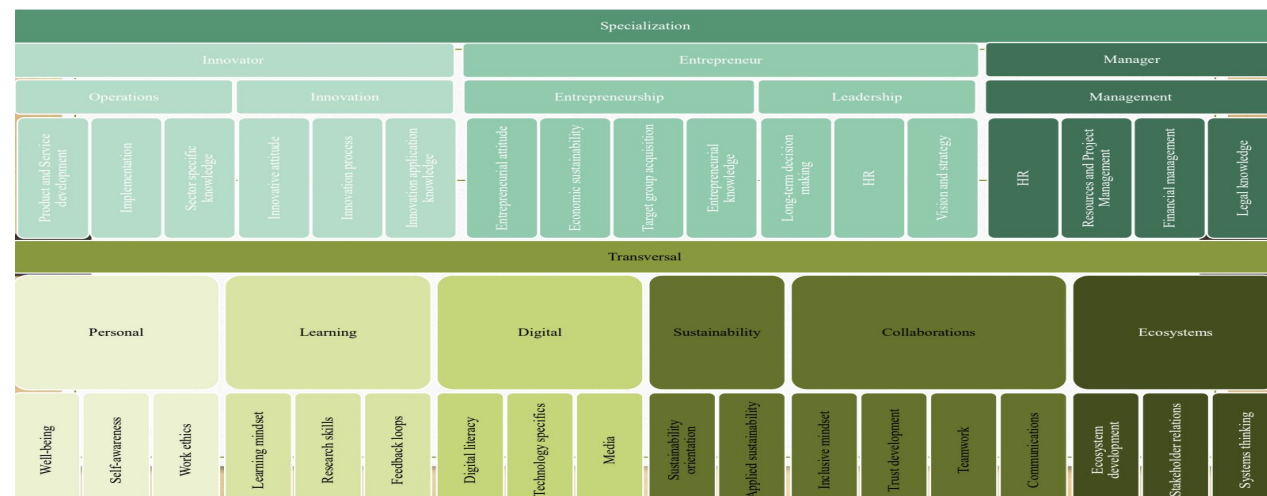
Specialization

Innovator

Entrepreneur

Manager

Operations

Innovation

Entrepreneurship

Leadership

Management

Product and Service development

Implementation

Sector specific knowledge

Innovative attitude

Innovation process

Innovation application knowledge

Entrepreneurial attitude

Economic sustainability

Target group acquisition

Entrepreneurial knowledge

Long-term decision making

HR

Vision and strategy

HR

Resources and Project Management

Financial management

Legal knowledge

Transversal

Personal

Learning

Digital

Sustainability

Collaborations

Ecosystems

Well-being

Self-awareness

Work ethics

Learning mindset

Research skills

Feedback loops

Digital literacy

Technology specifics

Media

Sustainability orientation

Applied sustainability

Inclusive mindset

Trust development

Teamwork

Communications

Ecosystem development

Stakeholder relations

Systems thinking